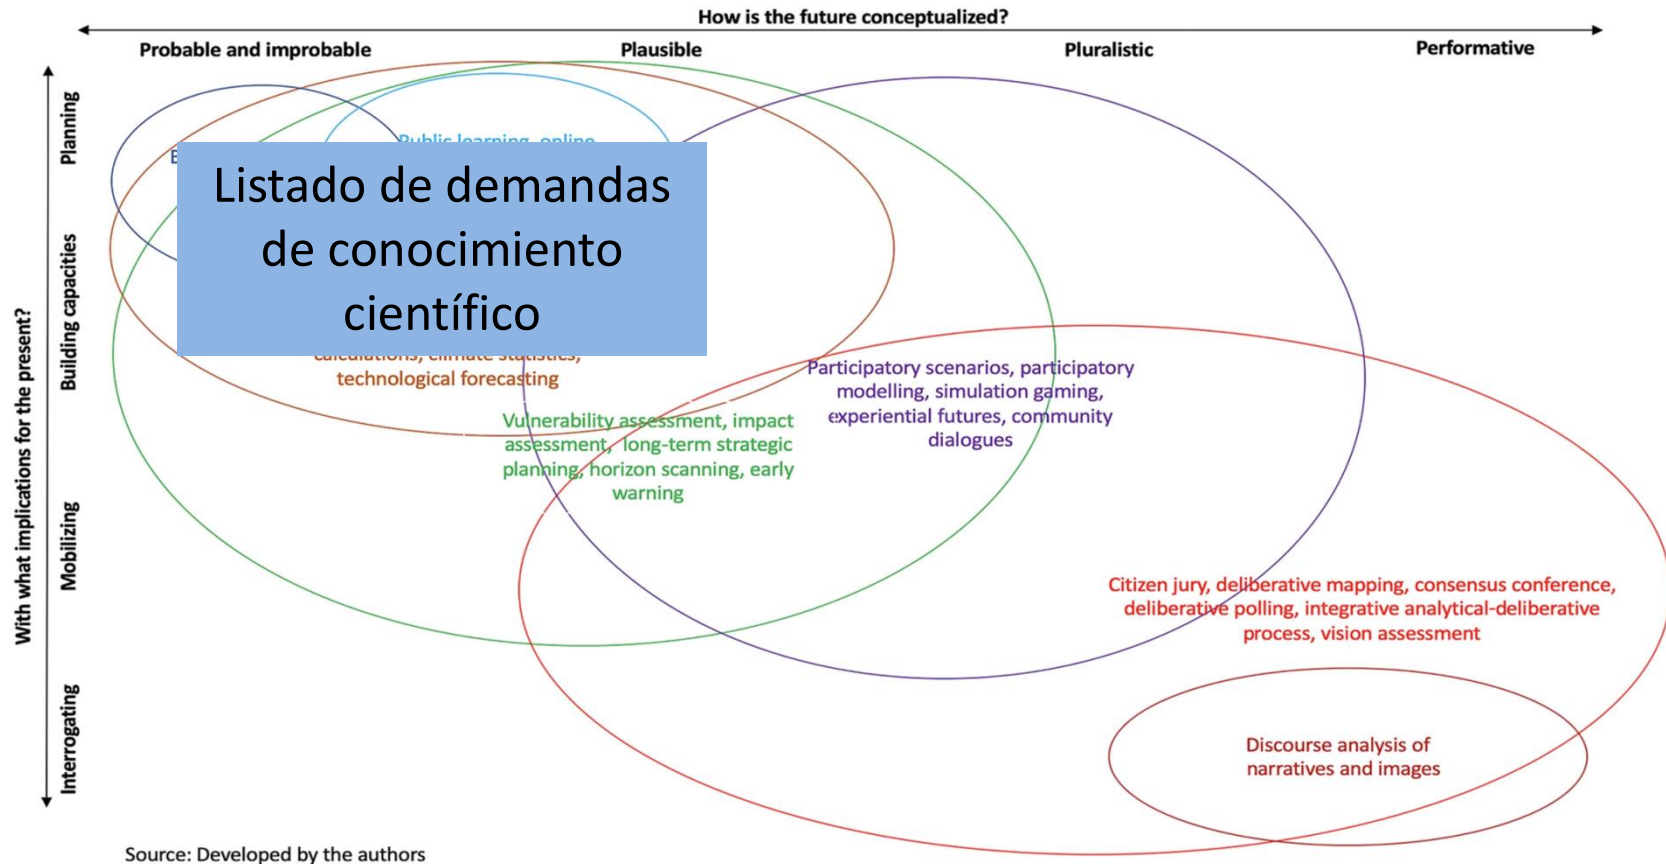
How is the future conceptualized?

Probable and improbable

Plausible

Pluralistic

Performative

With what implications for the present?

Planning

Building capacities

Mobilizing

Interrogating

Public learning, online

E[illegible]

Listado de demandas de conocimiento científico

calculations, climate statistics, technological forecasting

Vulnerability assessment, impact assessment, long-term strategic planning, horizon scanning, early warning

Participatory scenarios, participatory modelling, simulation gaming, experiential futures, community dialogues

Citizen jury, deliberative mapping, consensus conference, deliberative polling, integrative analytical-deliberative process, vision assessment

Discourse analysis of narratives and images

Source: Developed by the authors